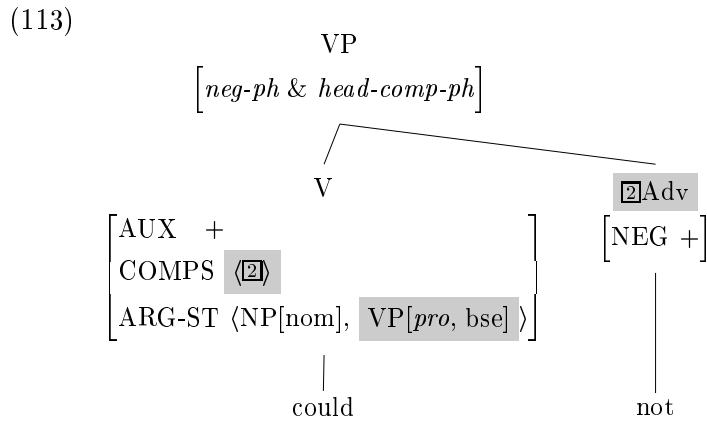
(113)

VP

$\left[\textit{neg-ph} \,\&\, \textit{head-comp-ph}\right]$

V

$\begin{bmatrix} \text{AUX} & + \\ \text{COMPS} & \langle \boxed{2} \rangle \\ \text{ARG-ST} & \langle \text{NP[nom]}, \text{ VP}[\textit{pro}\text{, bse}] \rangle \end{bmatrix}$

could

$\boxed{2}$Adv

$\left[\text{NEG } +\right]$

not